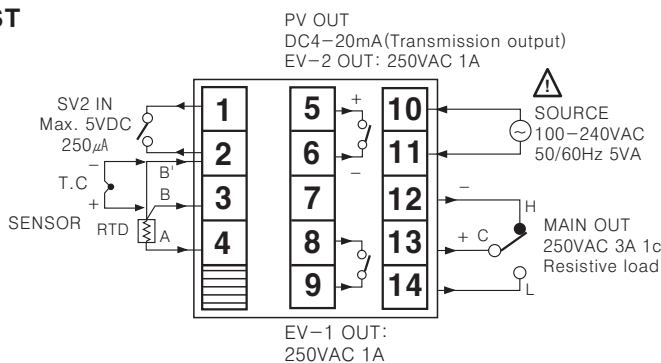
ST

PV OUT
DC4−20mA(Transmission output)
EV−2 OUT: 250VAC 1A

SV2 IN
Max. 5VDC
250$\mu$A

SOURCE
100−240VAC
50/60Hz 5VA

1
2
3
4
5
6
7
8
9
10
11
12
13
14

+
−
−
+
T.C
B'
B
A
SENSOR
RTD

−
H
+ C
MAIN OUT
250VAC 3A 1c
Resistive load
L

EV−1 OUT:
250VAC 1A